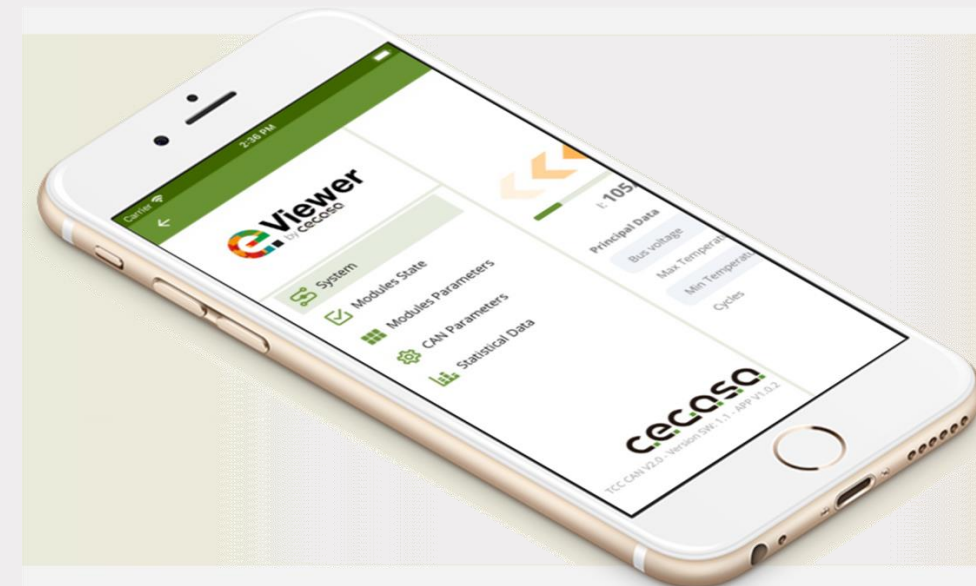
Carrier
2:36 PM
e Viewer by cecosa
System
Modules State
Modules Parameters
CAN Parameters
Statistical Data
I: 105
Principal Data
Bus voltage
Max Temperat
Min Temperat
Cycles
cecosa
TCC CAN V2.0 - Version SW: 1.1 - APP V1.0.2